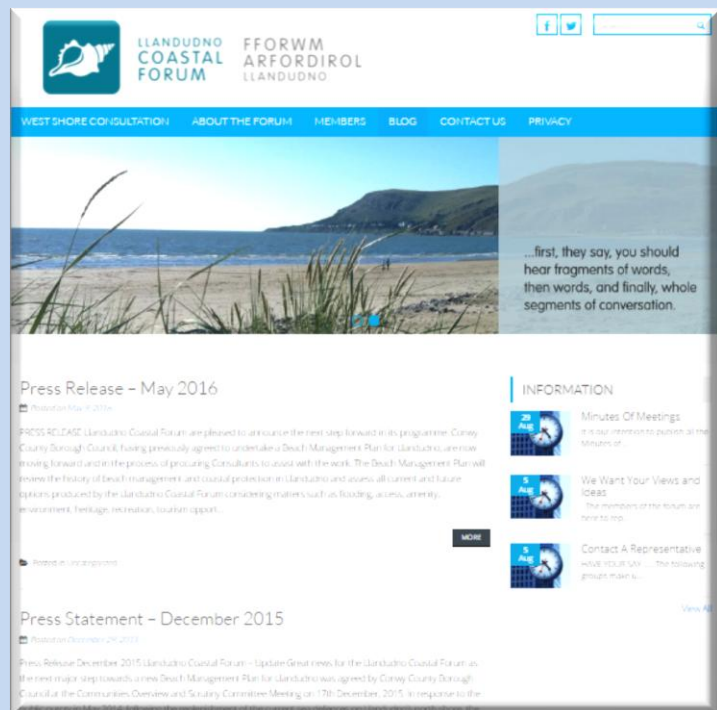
LLANDUDNO COASTAL FORUM

FFORWM ARFORDIROL LLANDUDNO

WEST SHORE CONSULTATION ABOUT THE FORUM MEMBERS BLOG CONTACT US PRIVACY

...first, they say, you should hear fragments of words, then words, and finally, whole segments of conversation.

Press Release – May 2016

Posted on May 9, 2016

PRESS RELEASE Llandudno Coastal Forum are pleased to announce the next step forward in its programme. Conwy County Borough Council, having previously agreed to undertake a Beach Management Plan for Llandudno, are now moving forward and in the process of procuring Consultants to assist with the work. The Beach Management Plan will review the history of beach management and coastal protection in Llandudno and assess all current and future options produced by the Llandudno Coastal Forum considering matters such as flooding, access, amenity, environment, heritage, recreation, tourism opport...

MORE

Posted in Uncategorized

Press Statement – December 2015

Posted on December 29, 2015

Press Release December 2015 Llandudno Coastal Forum – Update Great news for the Llandudno Coastal Forum as the next major step towards a new Beach Management Plan for Llandudno was agreed by Conwy County Borough Council at the Communities Overview and Scrutiny Committee Meeting on 17th December, 2015. In response to the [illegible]

INFORMATION

29 Aug

Minutes Of Meetings

It is our intention to publish all the Minutes of...

5 Aug

We Want Your Views and Ideas

The members of the forum are here to rep...

5 Aug

Contact A Representative

HAVE YOUR SAY ... The following groups make u...

View All